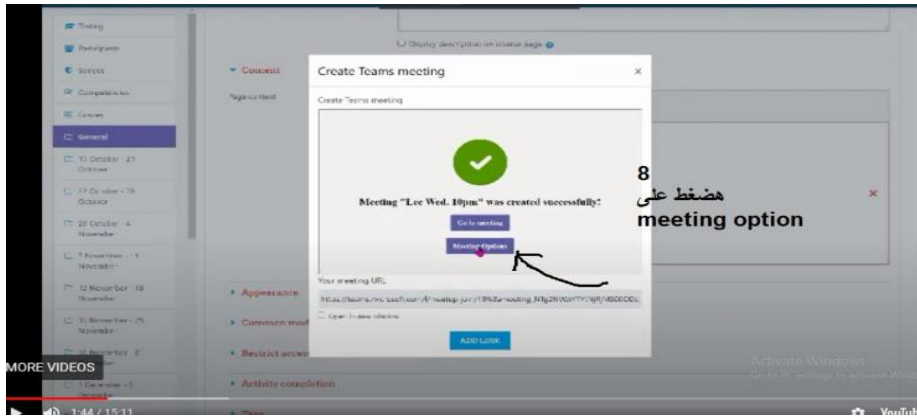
Testing
Participants
Badges
Competencies
Grades
General
10 October - 21 October
17 October - 18 October
28 October - 4 November
1 November - 11 November
12 November - 18 November
19 November - 25 November
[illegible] - 2 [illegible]
1 December - 5 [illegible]

Display description on course page

Content
Page content

Create Teams meeting
×
Create Teams meeting

Meeting "Lee Wed. 10pm" was created successfully!
Go to meeting
Meeting Options

Your meeting URL
https://teams.microsoft.com/l/meetup-join/19%3ameeting_N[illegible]
Open in new window
ADD LINK

8
هضغط على
meeting option

×

Appearance
Common mod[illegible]
Restrict acces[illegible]
Activity completion
Tags

Activate Windows
Go to PC settings to activate Windows

MORE VIDEOS
1:44 / 15:11
YouTube